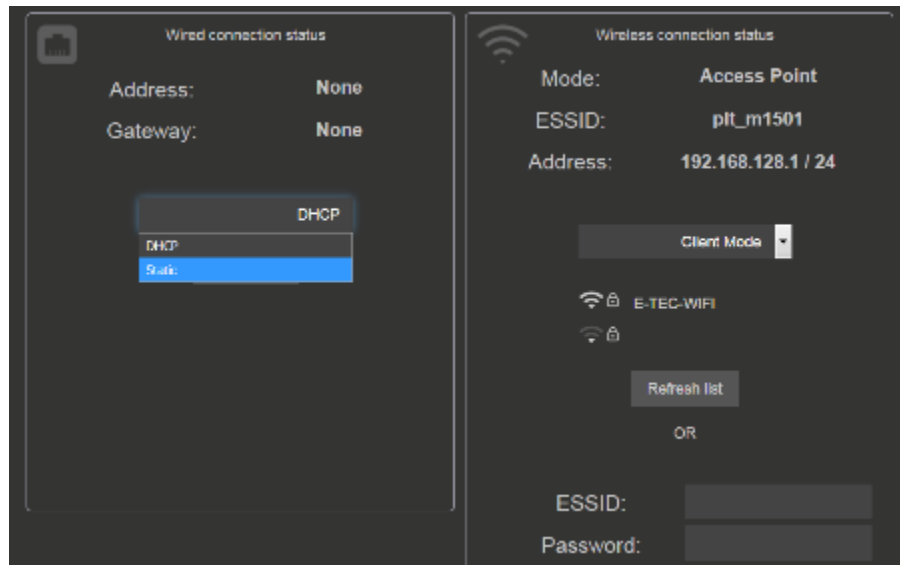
Wired connection status

Address: None

Gateway: None

DHCP

DHCP

Static

Wireless connection status

Mode: Access Point

ESSID: plt_m1501

Address: 192.168.128.1 / 24

Client Mode

E-TEC-WIFI

Refresh list

OR

ESSID:

Password: